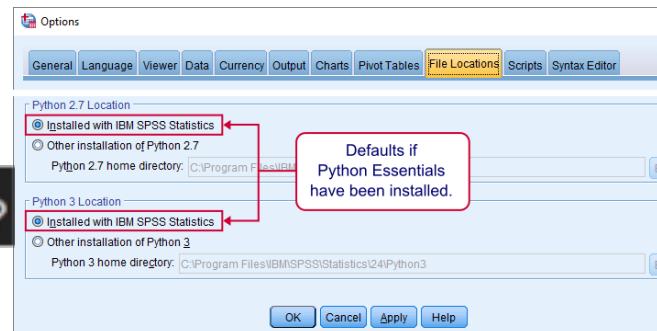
Options

General | Language | Viewer | Data | Currency | Output | Charts | Pivot Tables | File Locations | Scripts | Syntax Editor

Python 2.7 Location
Installed with IBM SPSS Statistics
Other installation of Python 2.7
Python 2.7 home directory: C:\Program Files\IBM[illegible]

Defaults if Python Essentials have been installed.

Python 3 Location
Installed with IBM SPSS Statistics
Other installation of Python 3
Python 3 home directory: C:\Program Files\IBM\SPSS\Statistics\24\Python3

OK | Cancel | Apply | Help